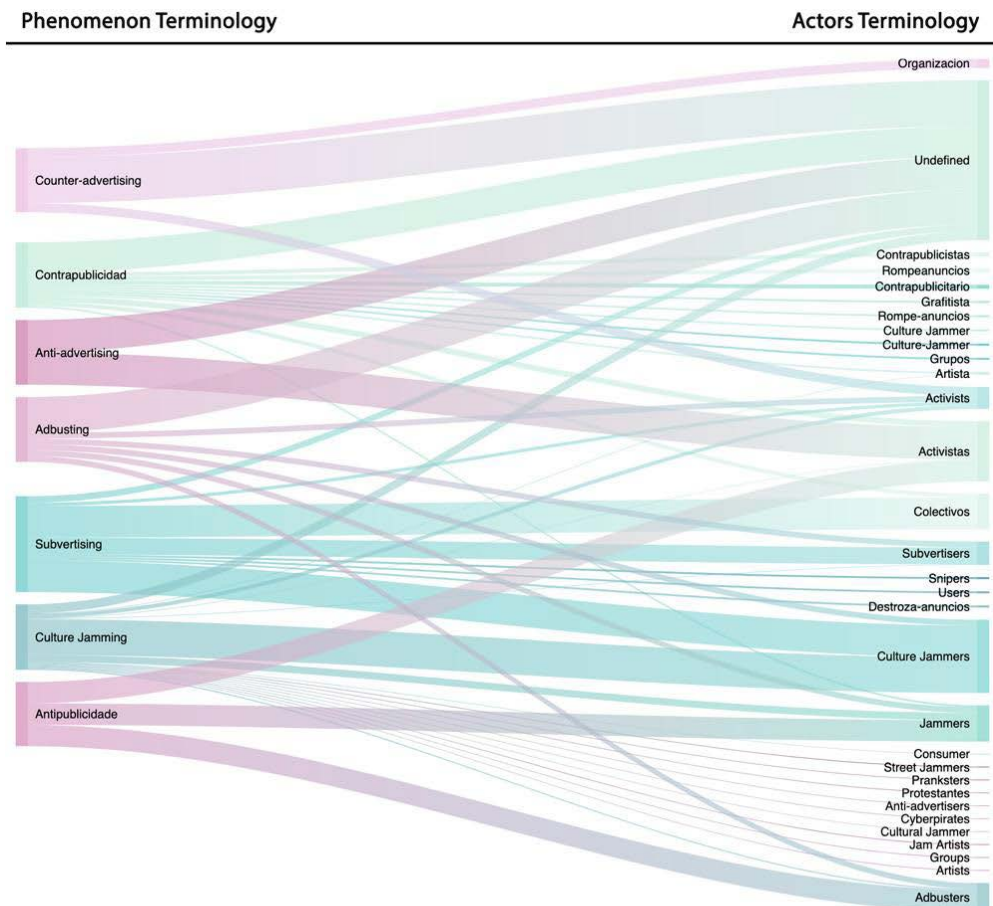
Phenomenon Terminology

Actors Terminology

Counter-advertising
Contrapublicidad
Anti-advertising
Adbusting
Subvertising
Culture Jamming
Antipublicidade

Organizacion
Undefined
Contrapublicistas
Rompeanuncios
Contrapublicitario
Grafitista
Rompe-anuncios
Culture Jammer
Culture-Jammer
Grupos
Artista
Activists
Activistas
Colectivos
Subvertisers
Snipers
Users
Destroza-anuncios
Culture Jammers
Jammers
Consumer
Street Jammers
Pranksters
Protestantes
Anti-advertisers
Cyberpirates
Cultural Jammer
Jam Artists
Groups
Artists
Adbusters